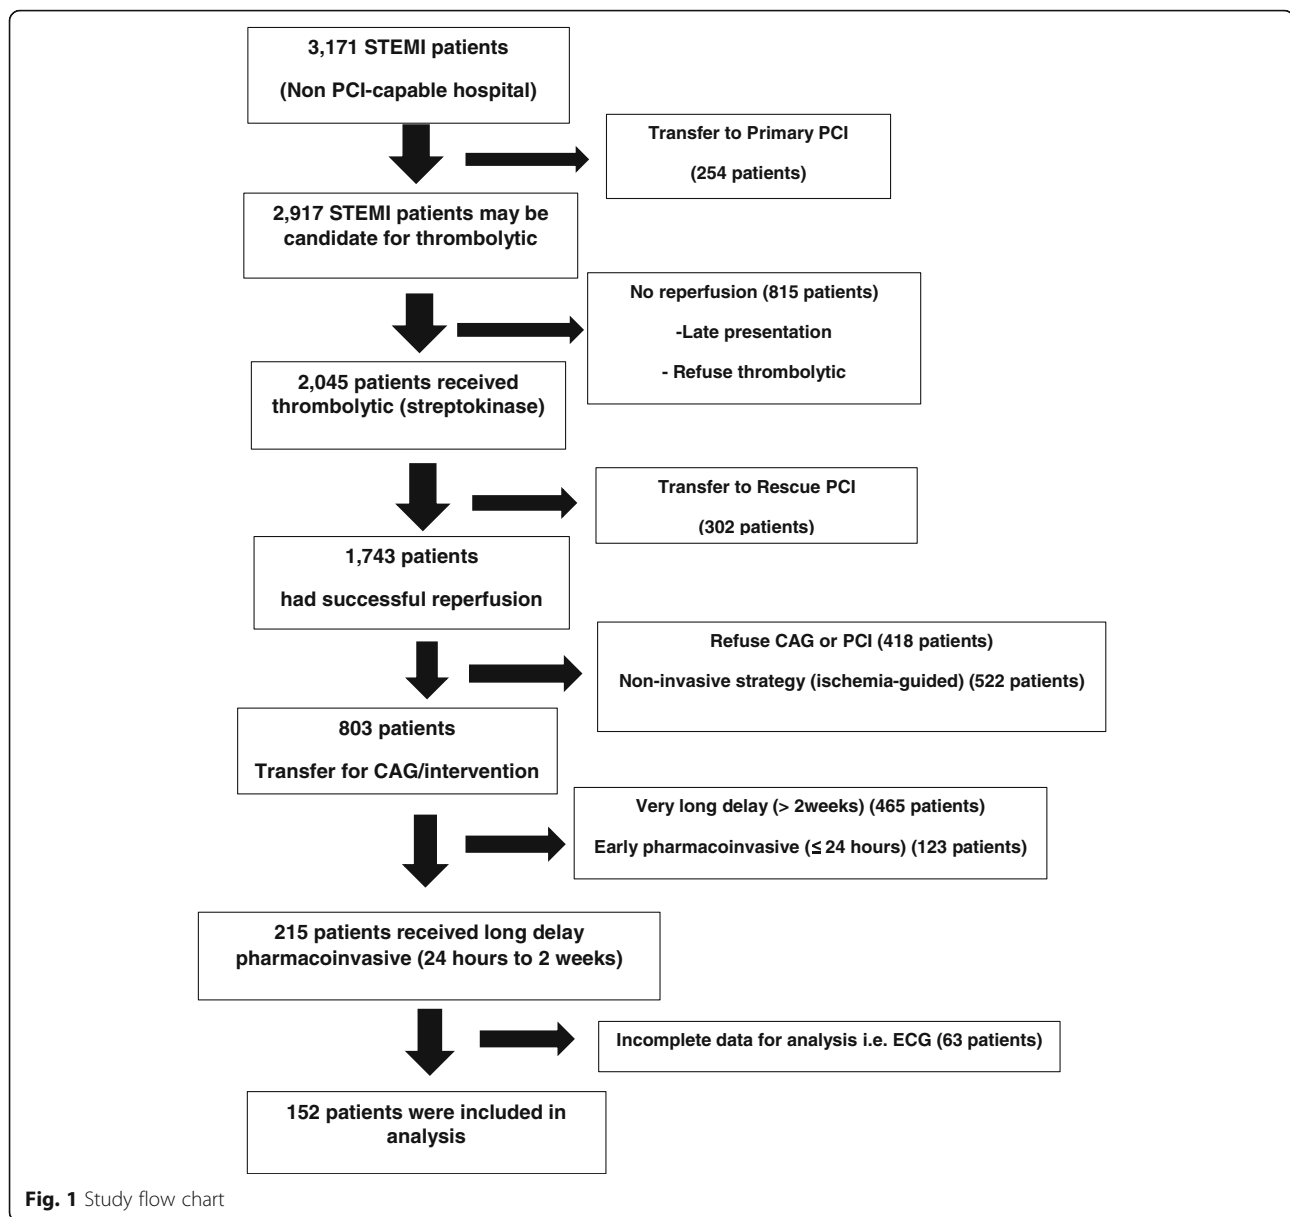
3,171 STEMI patients

(Non PCI-capable hospital)

Transfer to Primary PCI

(254 patients)

2,917 STEMI patients may be candidate for thrombolytic

No reperfusion (815 patients)

-Late presentation

- Refuse thrombolytic

2,045 patients received thrombolytic (streptokinase)

Transfer to Rescue PCI

(302 patients)

1,743 patients

had successful reperfusion

Refuse CAG or PCI (418 patients)

Non-invasive strategy (ischemia-guided) (522 patients)

803 patients

Transfer for CAG/intervention

Very long delay (> 2weeks) (465 patients)

Early pharmacoinvasive (≤ 24 hours) (123 patients)

215 patients received long delay pharmacoinvasive (24 hours to 2 weeks)

Incomplete data for analysis i.e. ECG (63 patients)

152 patients were included in analysis

Fig. 1 Study flow chart